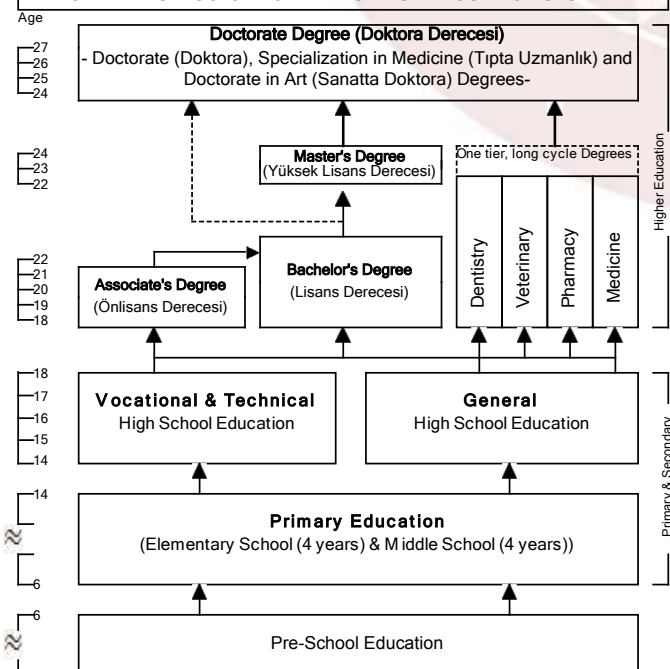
Age

27
26
25
24

Doctorate Degree (Doktora Derecesi)
- Doctorate (Doktora), Specialization in Medicine (Tıpta Uzmanlık) and Doctorate in Art (Sanatta Doktora) Degrees-

24
23
22

Master's Degree
(Yüksek Lisans Derecesi)

One tier, long cycle Degrees

Higher Education

22
21
20
19
18

Associate's Degree
(Önlisans Derecesi)

Bachelor's Degree
(Lisans Derecesi)

Dentistry

Veterinary

Pharmacy

Medicine

18
17
16
15
14

Vocational & Technical
High School Education

General
High School Education

Primary & Secondary

14

6

Primary Education
(Elementary School (4 years) & M iddle School (4 years))

6

Pre-School Education